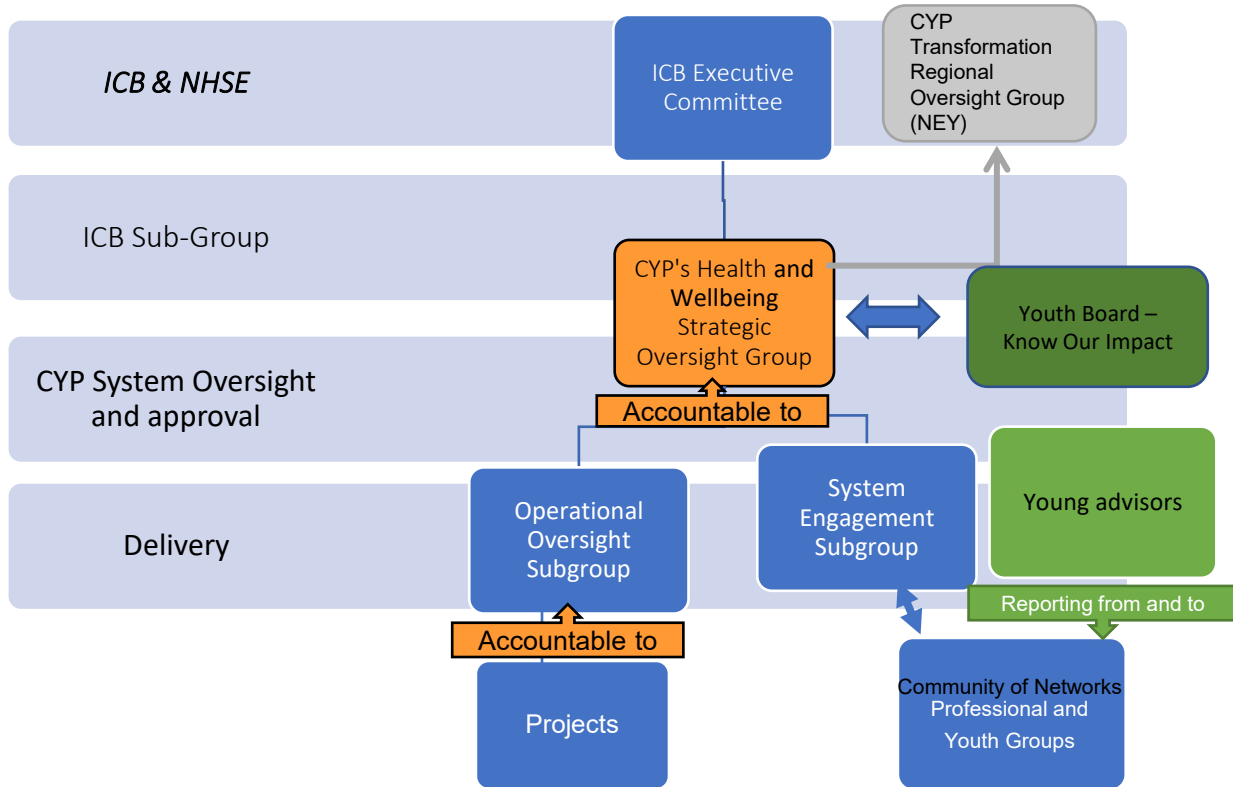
ICB & NHSE

ICB Executive Committee

CYP Transformation Regional Oversight Group (NEY)

ICB Sub-Group

CYP's Health and Wellbeing Strategic Oversight Group

Youth Board – Know Our Impact

CYP System Oversight and approval

Accountable to

Delivery

Operational Oversight Subgroup

System Engagement Subgroup

Young advisors

Reporting from and to

Accountable to

Projects

Community of Networks Professional and Youth Groups